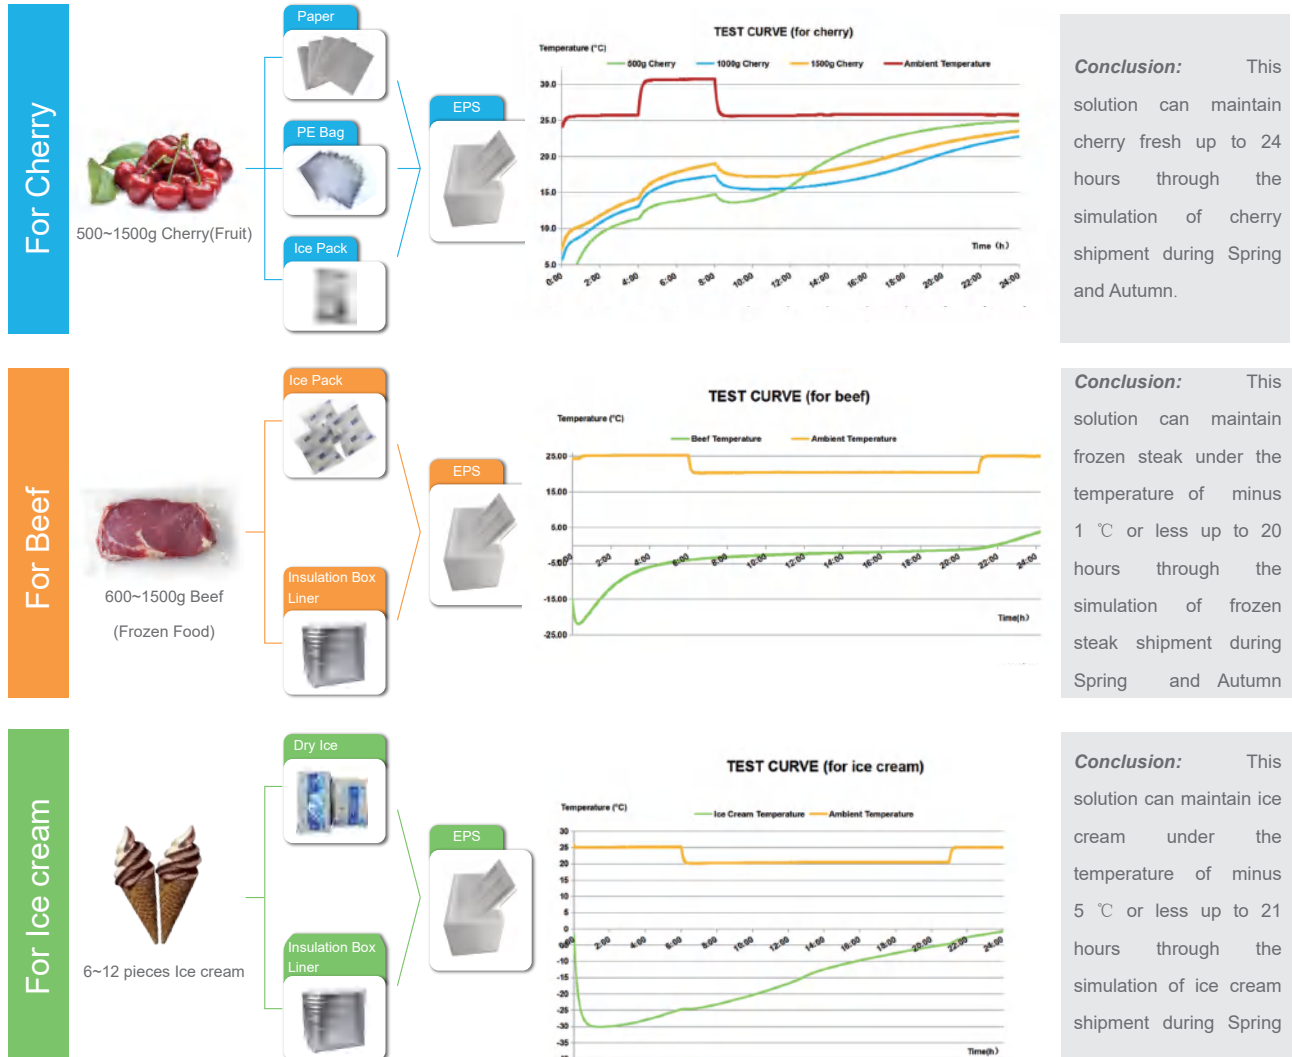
For Cherry

500~1500g Cherry(Fruit)

Paper

PE Bag

Ice Pack

EPS

TEST CURVE (for cherry)

Temperature (°C)

500g Cherry 1000g Cherry 1500g Cherry Ambient Temperature

30.0
25.0
20.0
15.0
10.0
5.0

Time (h)

0:00 2:00 4:00 6:00 8:00 10:00 12:00 14:00 16:00 18:00 20:00 22:00 24:00

*Conclusion:* This solution can maintain cherry fresh up to 24 hours through the simulation of cherry shipment during Spring and Autumn.

For Beef

600~1500g Beef

(Frozen Food)

Ice Pack

Insulation Box Liner

EPS

TEST CURVE (for beef)

Temperature (°C)

Beef Temperature Ambient Temperature

25.00
15.00
5.00
-5.00
-15.00
-25.00

0:00 2:00 4:00 6:00 8:00 10:00 12:00 14:00 16:00 18:00 20:00 22:00 24:00

Time(h)

*Conclusion:* This solution can maintain frozen steak under the temperature of minus 1 ℃ or less up to 20 hours through the simulation of frozen steak shipment during Spring and Autumn

For Ice cream

6~12 pieces Ice cream

Dry Ice

Insulation Box Liner

EPS

TEST CURVE (for ice cream)

Temperature (°C)

Ice Cream Temperature Ambient Temperature

30
25
20
15
10
5
0
-5
-10
-15
-20
-25
-30
-35

0:00 2:00 4:00 6:00 8:00 10:00 12:00 14:00 16:00 18:00 20:00 22:00 24:00

Time(h)

*Conclusion:* This solution can maintain ice cream under the temperature of minus 5 ℃ or less up to 21 hours through the simulation of ice cream shipment during Spring